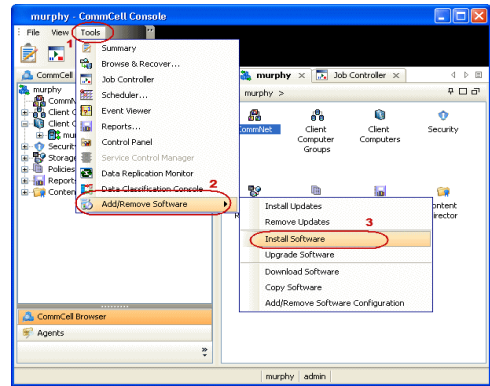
murphy - CommCell Console

File View Tools

1

CommCell

murphy

CommN

Client C

Client G

mu

Securit

Storag

Policies

Report

Conten

Summary

Browse & Recover...

Job Controller

Scheduler...

Event Viewer

Reports...

Control Panel

Service Control Manager

Data Replication Monitor

Data Classification Console

2

Add/Remove Software

murphy

Job Controller

murphy >

CommNet

Client Computer Groups

Client Computers

Security

Content Director

Install Updates

Remove Updates

3

Install Software

Upgrade Software

Download Software

Copy Software

Add/Remove Software Configuration

CommCell Browser

Agents

murphy

admin